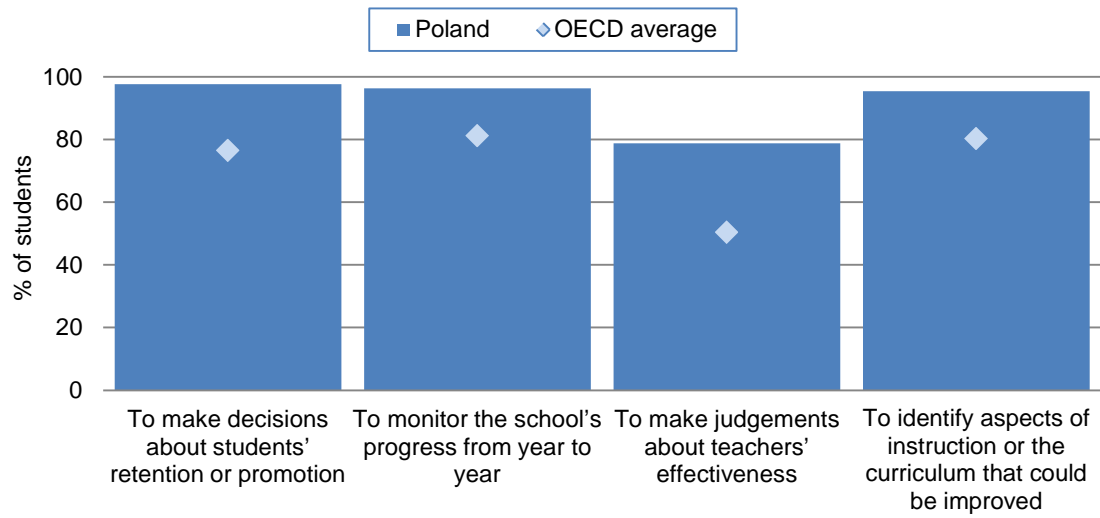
Poland
OECD average

% of students

100
80
60
40
20
0

To make decisions about students' retention or promotion

To monitor the school's progress from year to year

To make judgements about teachers' effectiveness

To identify aspects of instruction or the curriculum that could be improved